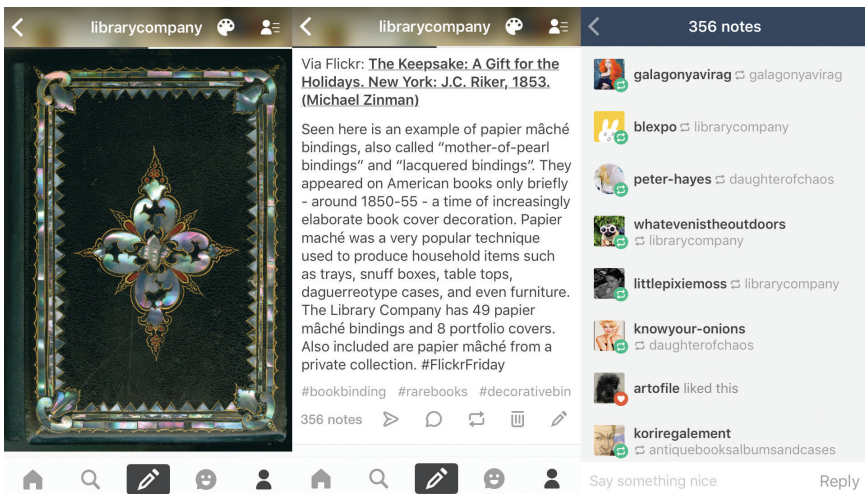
librarycompany

librarycompany

Via Flickr: The Keepsake: A Gift for the Holidays. New York: J.C. Riker, 1853. (Michael Zinman)

Seen here is an example of papier mâché bindings, also called "mother-of-pearl bindings" and "lacquered bindings". They appeared on American books only briefly - around 1850-55 - a time of increasingly elaborate book cover decoration. Papier maché was a very popular technique used to produce household items such as trays, snuff boxes, table tops, daguerreotype cases, and even furniture. The Library Company has 49 papier mâché bindings and 8 portfolio covers. Also included are papier mâché from a private collection. #FlickrFriday

#bookbinding #rarebooks #decorativebin

356 notes

356 notes

galagonyavirag galagonyavirag

blexpo librarycompany

peter-hayes daughterofchaos

whatevenistheoutdoors librarycompany

littlepixiemoss librarycompany

knowyour-onions daughterofchaos

artofile liked this

koriregalement antiquebooksalbumsandcases

Say something nice

Reply